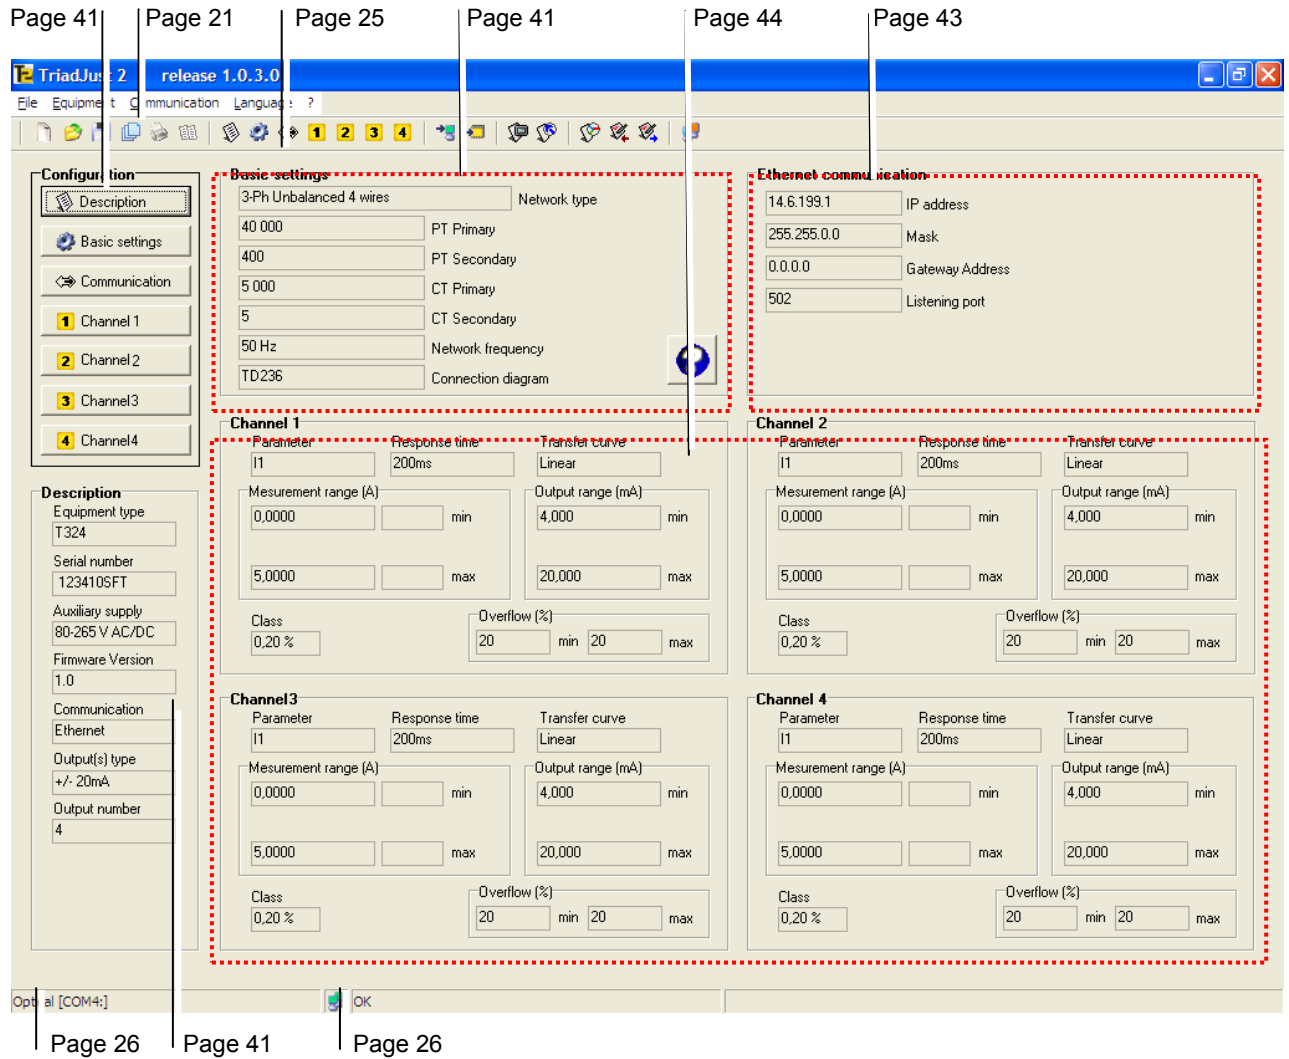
Page 41 Page 21 Page 25 Page 41 Page 44 Page 43

TriadJus 2 release 1.0.3.0

File Equipme t C mmunication Languag ?

1 2 3 4

Configur tion
Description
Basic settings
Communication
1 Channel 1
2 Channel 2
3 Channel 3
4 Channel 4

Description
Equipment type
T324
Serial number
123410SFT
Auxiliary supply
80-265 V AC/DC
Firmware Version
1.0
Communication
Ethernet
Output(s) type
+/- 20mA
Output number
4

Basic settings
3-Ph Unbalanced 4 wires Network type
40 000 PT Primary
400 PT Secondary
5 000 CT Primary
5 CT Secondary
50 Hz Network frequency
TD236 Connection diagram

Ethernet commu ication
14.6.199.1 IP address
255.255.0.0 Mask
0.0.0.0 Gateway Address
502 Listening port

Channel 1
Parameter Response time Transfer curve
I1 200ms Linear
Mesurement range (A)
0,0000 min
5,0000 max
Output range (mA)
4,000 min
20,000 max
Class
0,20 %
Overflow (%)
20 min 20 max

Channel 2
Parameter Response time Transfer curve
I1 200ms Linear
Mesurement range (A)
0,0000 min
5,0000 max
Output range (mA)
4,000 min
20,000 max
Class
0,20 %
Overflow (%)
20 min 20 max

Channel3
Parameter Response time Transfer curve
I1 200ms Linear
Mesurement range (A)
0,0000 min
5,0000 max
Output range (mA)
4,000 min
20,000 max
Class
0,20 %
Overflow (%)
20 min 20 max

Channel 4
Parameter Response time Transfer curve
I1 200ms Linear
Mesurement range (A)
0,0000 min
5,0000 max
Output range (mA)
4,000 min
20,000 max
Class
0,20 %
Overflow (%)
20 min 20 max

Opt al [COM4:] OK

Page 26 Page 41 Page 26